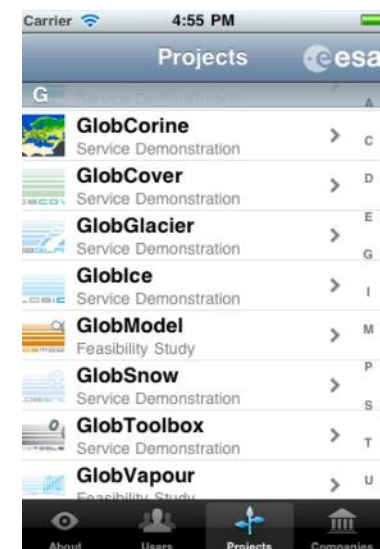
Carrier 4:55 PM

Projects esa

G Service Demonstration

GlobCorine
Service Demonstration

GlobCover
Service Demonstration

GlobGlacier
Service Demonstration

GlobIce
Service Demonstration

GlobModel
Feasibility Study

GlobSnow
Service Demonstration

GlobToolbox
Service Demonstration

GlobVapour
Feasibility Study

A
C
D
E
G
I
M
P
S
T
U

About Users Projects Companies